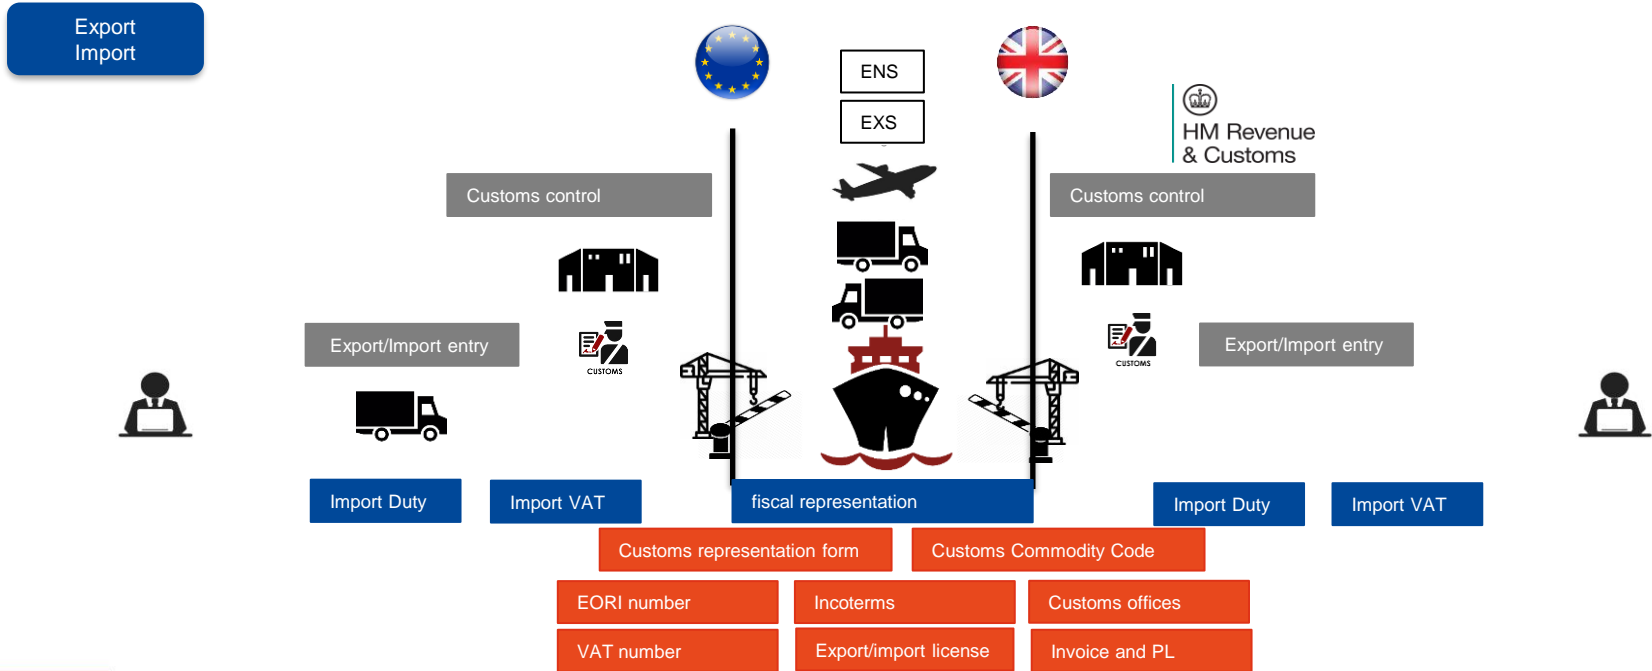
Export
Import

ENS

EXS

HM Revenue
& Customs

Customs control

Customs control

Export/Import entry

CUSTOMS

CUSTOMS

Export/Import entry

Import Duty

Import VAT

fiscal representation

Import Duty

Import VAT

Customs representation form

Customs Commodity Code

EORI number

Incoterms

Customs offices

VAT number

Export/import license

Invoice and PL